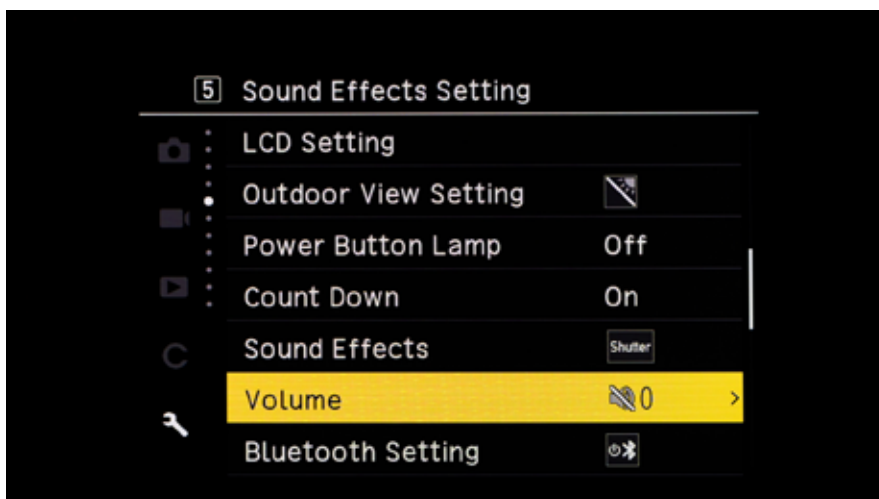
5 Sound Effects Setting

| | |
|---|---|
| LCD Setting | |
| Outdoor View Setting | |
| Power Button Lamp | Off |
| Count Down | On |
| Sound Effects | Shutter |
| Volume | 0 > |
| Bluetooth Setting | |